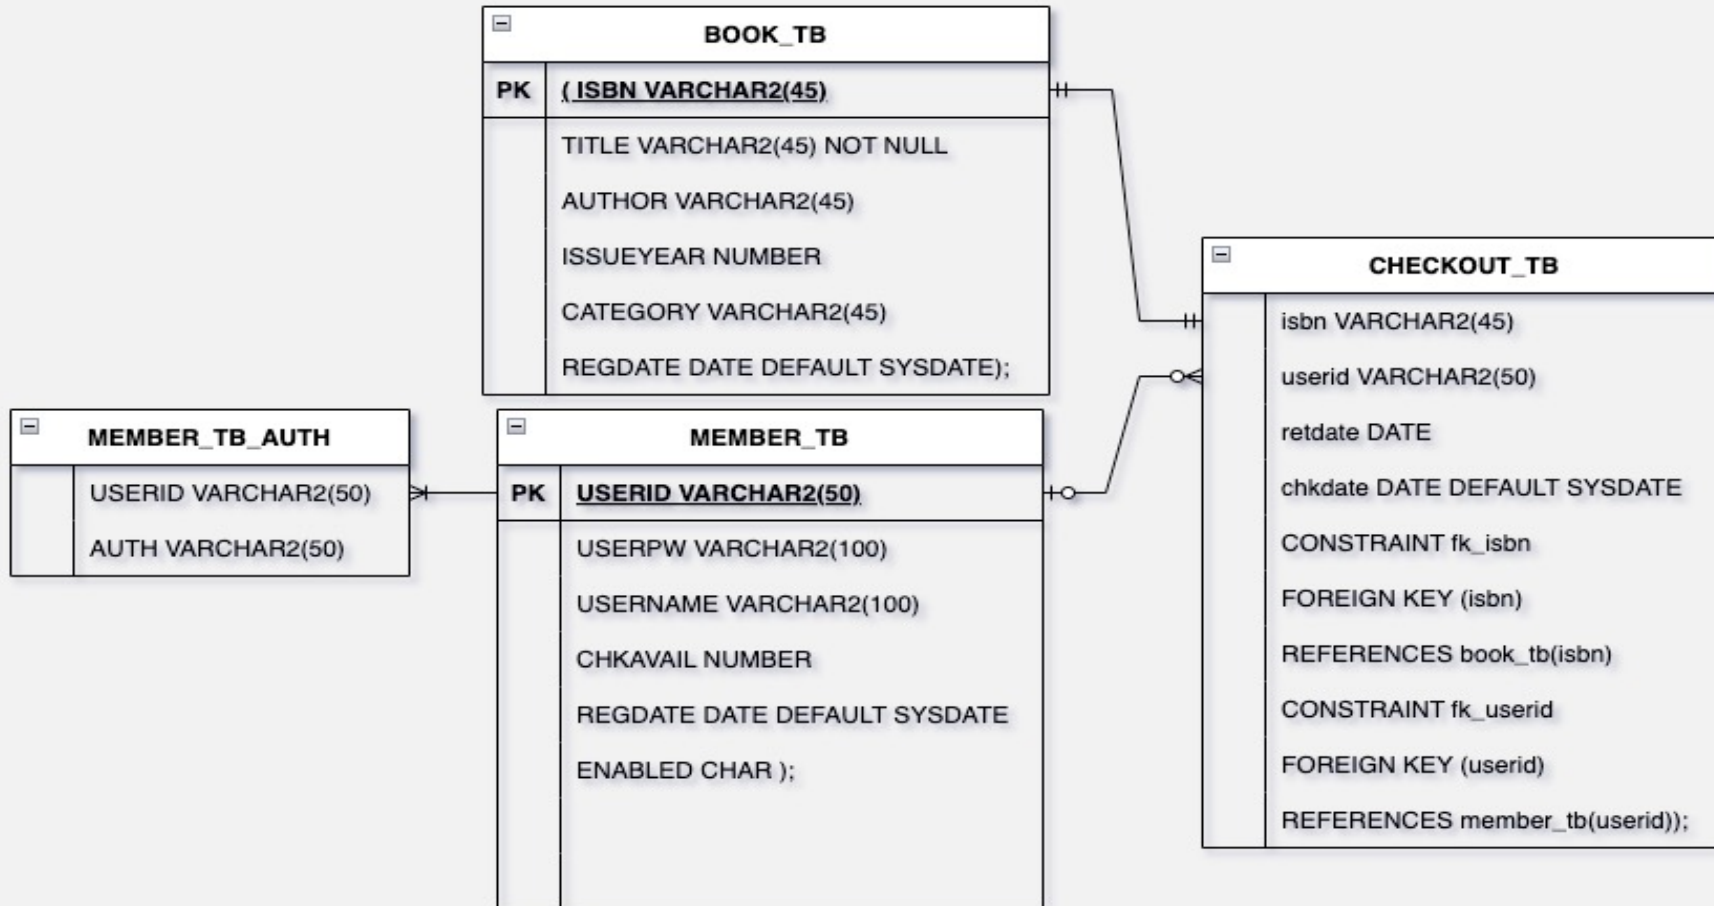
BOOK_TB

| PK | ( ISBN VARCHAR2(45) |
|---|---|
| | TITLE VARCHAR2(45) NOT NULL |
| | AUTHOR VARCHAR2(45) |
| | ISSUEYEAR NUMBER |
| | CATEGORY VARCHAR2(45) |
| | REGDATE DATE DEFAULT SYSDATE); |

MEMBER_TB_AUTH

| | USERID VARCHAR2(50) |
|---|---|
| | AUTH VARCHAR2(50) |

MEMBER_TB

| PK | USERID VARCHAR2(50) |
|---|---|
| | USERPW VARCHAR2(100) |
| | USERNAME VARCHAR2(100) |
| | CHKAVAIL NUMBER |
| | REGDATE DATE DEFAULT SYSDATE |
| | ENABLED CHAR ); |

CHECKOUT_TB

| | isbn VARCHAR2(45) |
|---|---|
| | userid VARCHAR2(50) |
| | retdate DATE |
| | chkdate DATE DEFAULT SYSDATE |
| | CONSTRAINT fk_isbn |
| | FOREIGN KEY (isbn) |
| | REFERENCES book_tb(isbn) |
| | CONSTRAINT fk_userid |
| | FOREIGN KEY (userid) |
| | REFERENCES member_tb(userid)); |